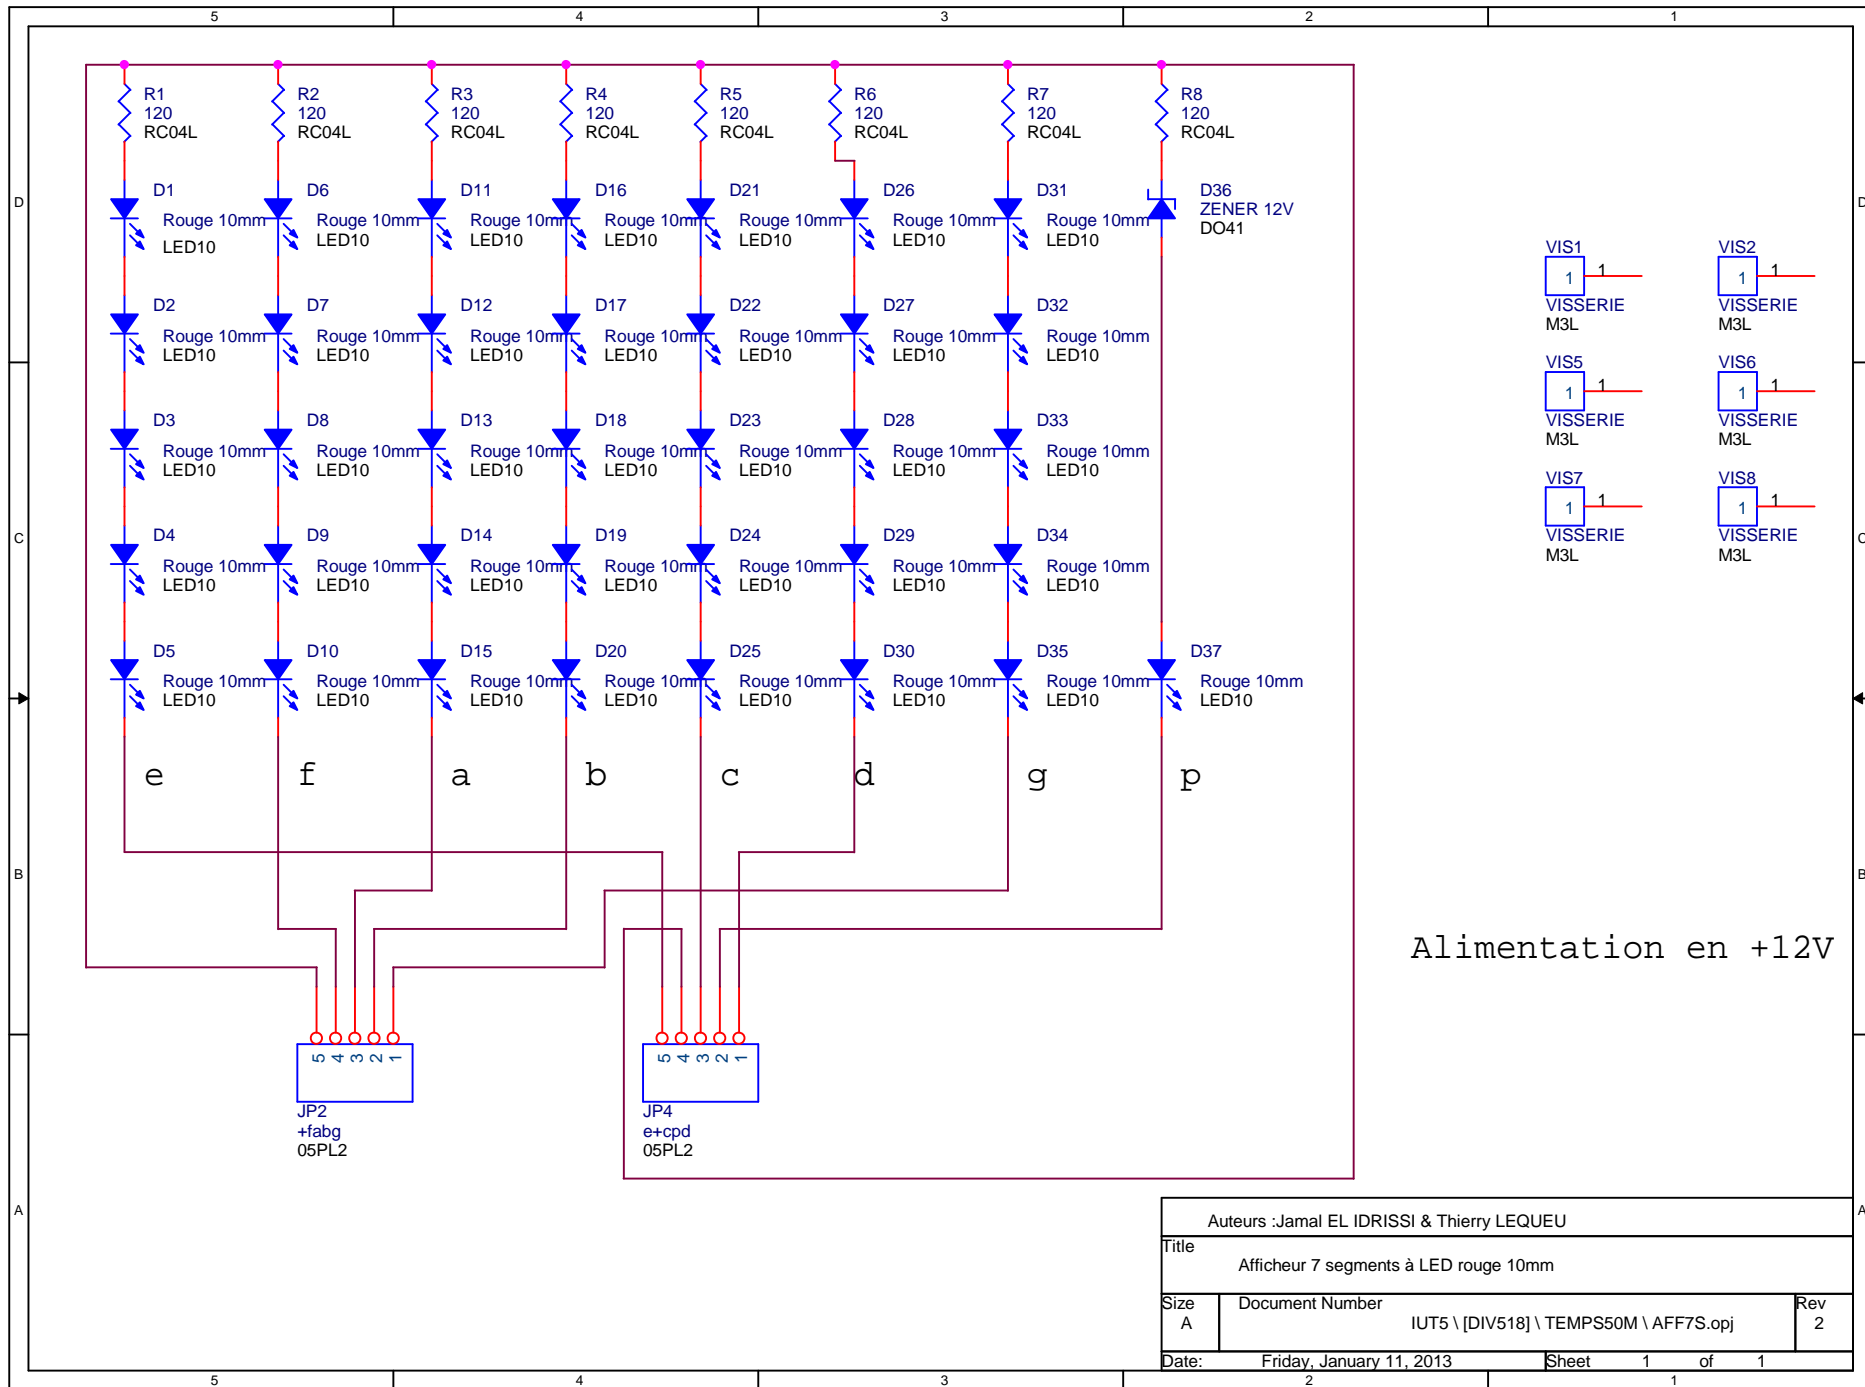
5 4 3 2 1

D C B A

R1 120 RC04L
R2 120 RC04L
R3 120 RC04L
R4 120 RC04L
R5 120 RC04L
R6 120 RC04L
R7 120 RC04L
R8 120 RC04L

D1 Rouge 10mm LED10
D6 Rouge 10mm LED10
D11 Rouge 10mm LED10
D16 Rouge 10mm LED10
D21 Rouge 10mm LED10
D26 Rouge 10mm LED10
D31 Rouge 10mm LED10
D36 ZENER 12V DO41

D2 Rouge 10mm LED10
D7 Rouge 10mm LED10
D12 Rouge 10mm LED10
D17 Rouge 10mm LED10
D22 Rouge 10mm LED10
D27 Rouge 10mm LED10
D32 Rouge 10mm LED10

D3 Rouge 10mm LED10
D8 Rouge 10mm LED10
D13 Rouge 10mm LED10
D18 Rouge 10mm LED10
D23 Rouge 10mm LED10
D28 Rouge 10mm LED10
D33 Rouge 10mm LED10

D4 Rouge 10mm LED10
D9 Rouge 10mm LED10
D14 Rouge 10mm LED10
D19 Rouge 10mm LED10
D24 Rouge 10mm LED10
D29 Rouge 10mm LED10
D34 Rouge 10mm LED10

D5 Rouge 10mm LED10
D10 Rouge 10mm LED10
D15 Rouge 10mm LED10
D20 Rouge 10mm LED10
D25 Rouge 10mm LED10
D30 Rouge 10mm LED10
D35 Rouge 10mm LED10
D37 Rouge 10mm LED10

e f a b c d g p

VIS1 1 1 VISSERIE M3L
VIS2 1 1 VISSERIE M3L
VIS5 1 1 VISSERIE M3L
VIS6 1 1 VISSERIE M3L
VIS7 1 1 VISSERIE M3L
VIS8 1 1 VISSERIE M3L

5 4 3 2 1
JP2 +fabg 05PL2

5 4 3 2 1
JP4 e+cpd 05PL2

Alimentation en +12V

Auteurs :Jamal EL IDRISSI & Thierry LEQUEU
Title
Afficheur 7 segments à LED rouge 10mm
Size A
Document Number
IUT5 \ [DIV518] \ TEMPS50M \ AFF7S.opj
Rev 2
Date: Friday, January 11, 2013
Sheet 1 of 1